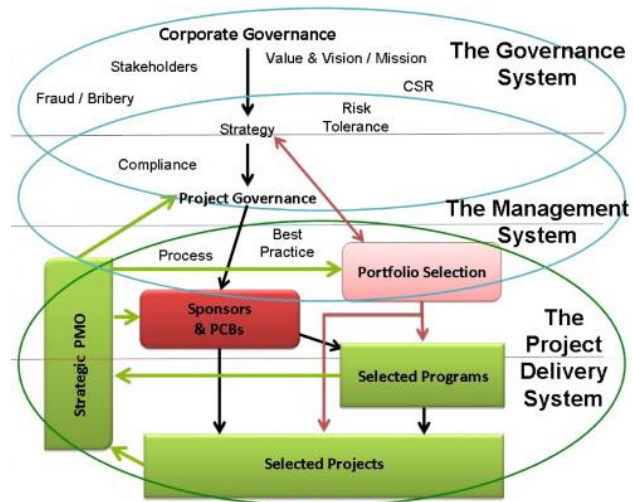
Corporate Governance
Stakeholders
Value & Vision / Mission
The Governance System
Fraud / Bribery
CSR
Risk Tolerance
Strategy
Compliance
Project Governance
The Management System
Process
Best Practice
Portfolio Selection
Strategic PMO
Sponsors & PCBs
The Project Delivery System
Selected Programs
Selected Projects